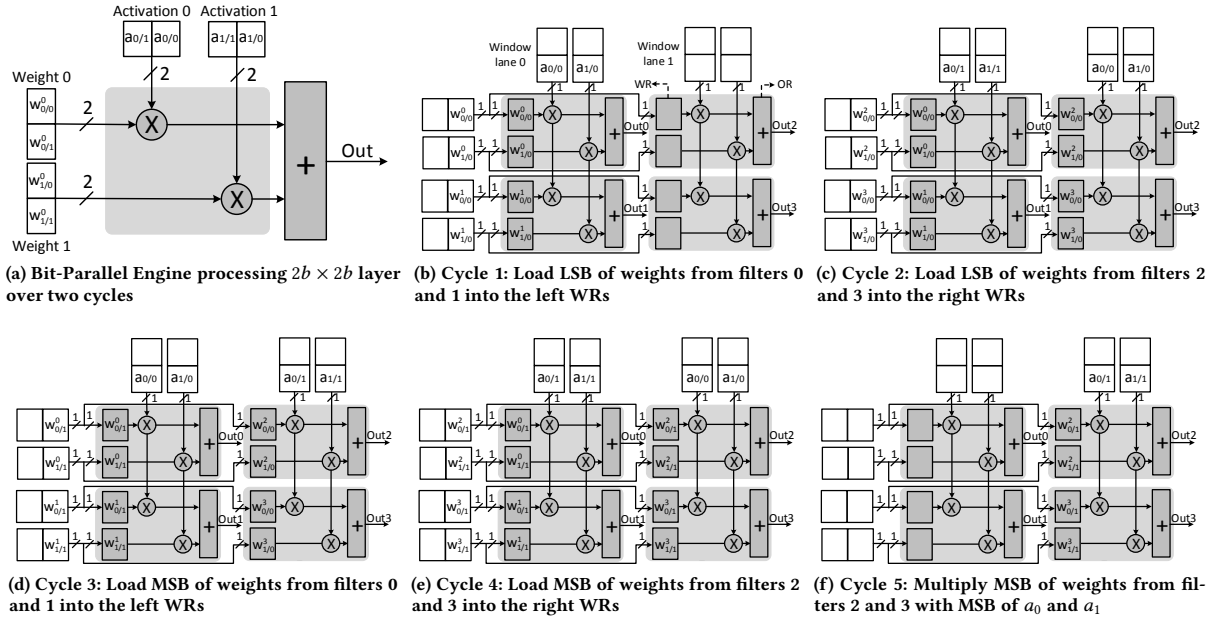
Activation 0 Activation 1

$a_{0/1}$ $a_{0/0}$ $a_{1/1}$ $a_{1/0}$

2 2

Weight 0

$w^0_{0/0}$ $w^0_{0/1}$

2

X

+

Out

$w^0_{1/0}$ $w^0_{1/1}$

2

X

Weight 1

(a) Bit-Parallel Engine processing $2b \times 2b$ layer over two cycles

Window lane 0 Window lane 1

$a_{0/0}$ $a_{1/0}$

WR OR

$w^0_{0/0}$ $w^0_{0/0}$ Out0 Out2

$w^0_{1/0}$ $w^0_{1/0}$

$w^1_{0/0}$ $w^1_{0/0}$ Out1 Out3

$w^1_{1/0}$ $w^1_{1/0}$

(b) Cycle 1: Load LSB of weights from filters 0 and 1 into the left WRs

$a_{0/1}$ $a_{1/1}$ $a_{0/0}$ $a_{1/0}$

$w^2_{0/0}$ $w^0_{0/0}$ $w^2_{0/0}$ Out0 Out2

$w^2_{1/0}$ $w^0_{1/0}$ $w^2_{1/0}$

$w^3_{0/0}$ $w^1_{0/0}$ $w^3_{0/0}$ Out1 Out3

$w^3_{1/0}$ $w^1_{1/0}$ $w^3_{1/0}$

(c) Cycle 2: Load LSB of weights from filters 2 and 3 into the right WRs

$a_{0/0}$ $a_{1/0}$ $a_{0/1}$ $a_{1/1}$

$w^0_{0/1}$ $w^0_{0/1}$ $w^2_{0/0}$ Out0 Out2

$w^0_{1/1}$ $w^0_{1/1}$ $w^2_{1/0}$

$w^1_{0/1}$ $w^1_{0/1}$ $w^3_{0/0}$ Out1 Out3

$w^1_{1/1}$ $w^1_{1/1}$ $w^3_{1/0}$

(d) Cycle 3: Load MSB of weights from filters 0 and 1 into the left WRs

$a_{0/1}$ $a_{1/1}$ $a_{0/0}$ $a_{1/0}$

$w^2_{0/1}$ $w^0_{0/1}$ $w^2_{0/1}$ Out0 Out2

$w^2_{1/1}$ $w^0_{1/1}$ $w^2_{1/1}$

$w^3_{0/1}$ $w^1_{0/1}$ $w^3_{0/1}$ Out1 Out3

$w^3_{1/1}$ $w^1_{1/1}$ $w^3_{1/1}$

(e) Cycle 4: Load MSB of weights from filters 2 and 3 into the right WRs

$a_{0/1}$ $a_{1/1}$

$w^2_{0/1}$ Out0 Out2

$w^2_{1/1}$

$w^3_{0/1}$ Out1 Out3

$w^3_{1/1}$

(f) Cycle 5: Multiply MSB of weights from filters 2 and 3 with MSB of $a_0$ and $a_1$